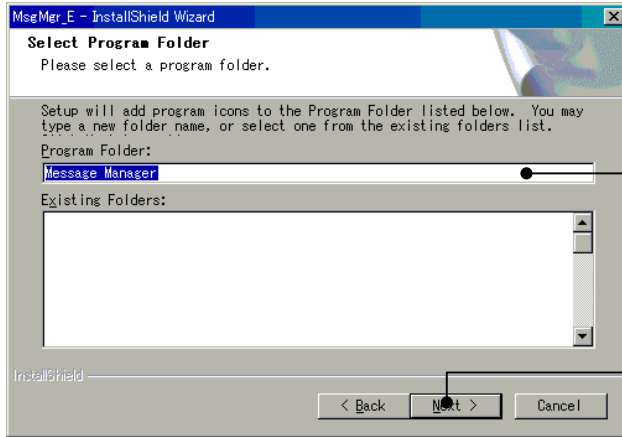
MsgMgr_E - InstallShield Wizard

Select Program Folder

Please select a program folder.

Setup will add program icons to the Program Folder listed below. You may type a new folder name, or select one from the existing folders list.

Program Folder:

Message Manager

Existing Folders:

InstallShield

< Back

Next >

Cancel